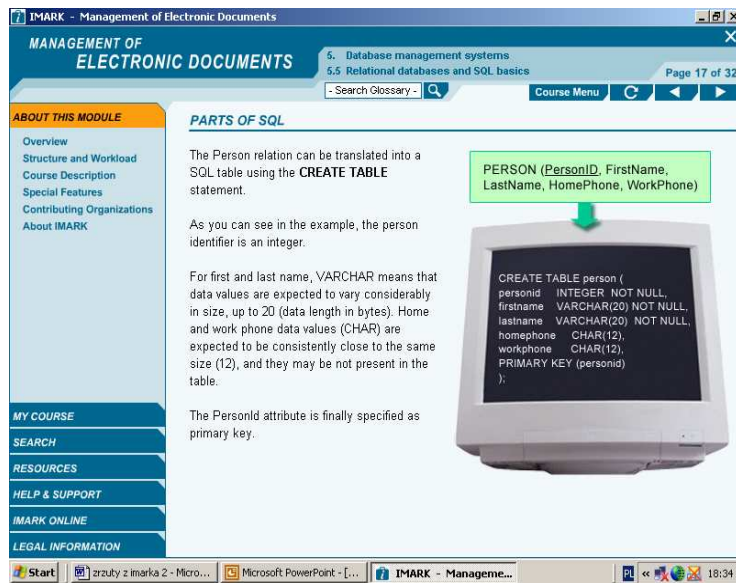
IMARK - Management of Electronic Documents

MANAGEMENT OF ELECTRONIC DOCUMENTS

5. Database management systems
5.5 Relational databases and SQL basics

Page 17 of 32

- Search Glossary -

Course Menu

ABOUT THIS MODULE

Overview
Structure and Workload
Course Description
Special Features
Contributing Organizations
About IMARK

MY COURSE
SEARCH
RESOURCES
HELP & SUPPORT
IMARK ONLINE
LEGAL INFORMATION

PARTS OF SQL

The Person relation can be translated into a SQL table using the **CREATE TABLE** statement.

As you can see in the example, the person identifier is an integer.

For first and last name, VARCHAR means that data values are expected to vary considerably in size, up to 20 (data length in bytes). Home and work phone data values (CHAR) are expected to be consistently close to the same size (12), and they may be not present in the table.

The PersonId attribute is finally specified as primary key.

PERSON (PersonID, FirstName, LastName, HomePhone, WorkPhone)

CREATE TABLE person (
personid INTEGER NOT NULL,
firstname VARCHAR(20) NOT NULL,
lastname VARCHAR(20) NOT NULL,
homephone CHAR(12),
workphone CHAR(12),
PRIMARY KEY (personid)
);

Start | zrzuty z imarka 2 - Micro... | Microsoft PowerPoint - [... | IMARK - Manageme... | PL | 18:34